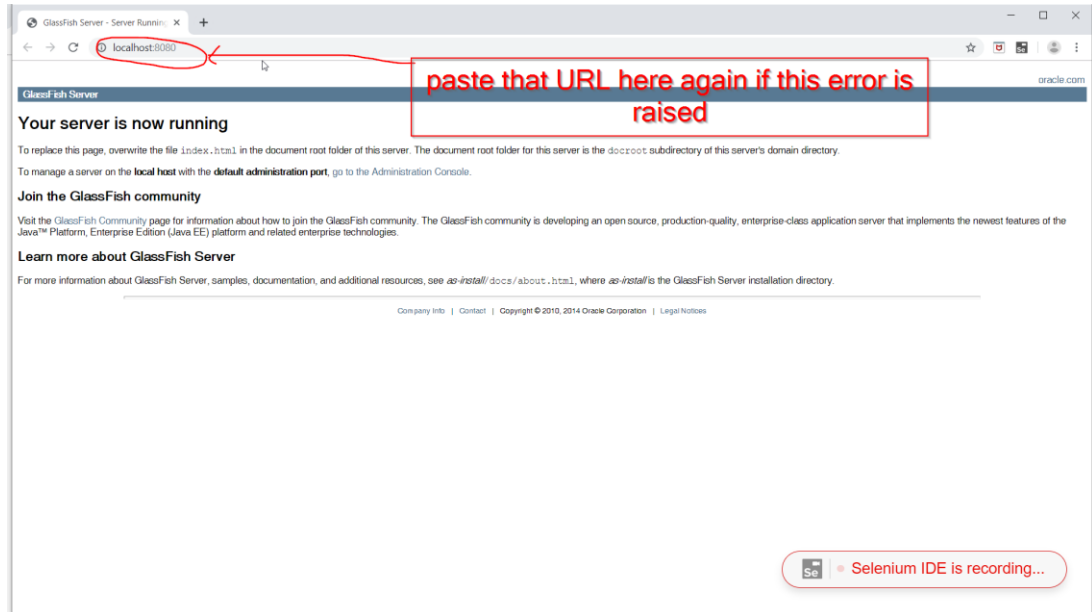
GlassFish Server - Server Running ×
+
localhost:8080
paste that URL here again if this error is raised
oracle.com
GlassFish Server

Your server is now running

To replace this page, overwrite the file index.html in the document root folder of this server. The document root folder for this server is the docroot subdirectory of this server's domain directory.

To manage a server on the local host with the default administration port, go to the Administration Console.

Join the GlassFish community

Visit the GlassFish Community page for information about how to join the GlassFish community. The GlassFish community is developing an open source, production-quality, enterprise-class application server that implements the newest features of the Java™ Platform, Enterprise Edition (Java EE) platform and related enterprise technologies.

Learn more about GlassFish Server

For more information about GlassFish Server, samples, documentation, and additional resources, see as-install/docs/about.html, where as-install is the GlassFish Server installation directory.

Company Info | Contact | Copyright © 2010, 2014 Oracle Corporation | Legal Notices

Se Selenium IDE is recording...